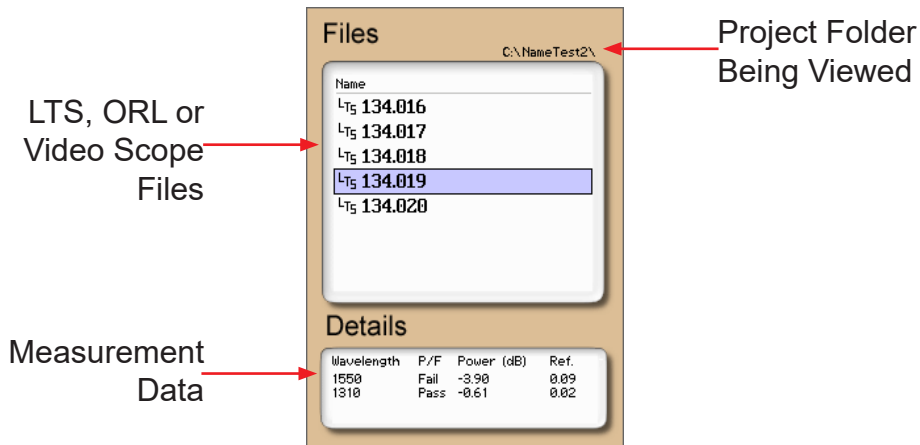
Files

C:\NameTest2\

Project Folder Being Viewed

LTS, ORL or Video Scope Files

Name

LTS 134.016

LTS 134.017

LTS 134.018

LTS 134.019

LTS 134.020

Details

Measurement Data

| Wavelength | P/F | Power (dB) | Ref. |
|---|---|---|---|
| 1550 | Fail | -3.90 | 0.09 |
| 1310 | Pass | -0.61 | 0.02 |